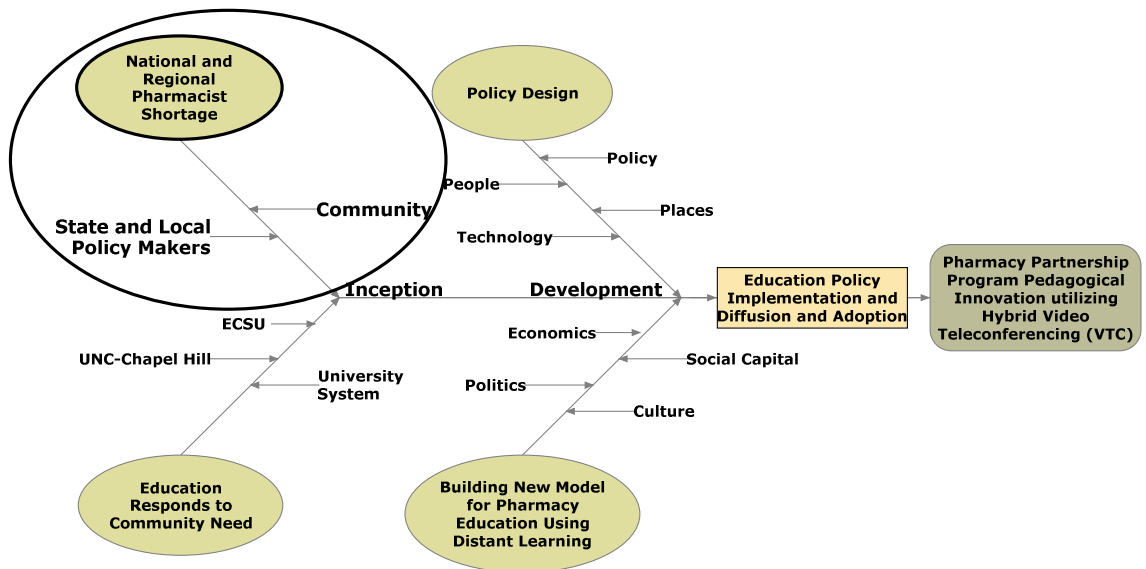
National and Regional Pharmacist Shortage

Policy Design

Policy

People

Places

Community

State and Local Policy Makers

Technology

Inception

Development

Education Policy Implementation and Diffusion and Adoption

Pharmacy Partnership Program Pedagogical Innovation utilizing Hybrid Video Teleconferencing (VTC)

ECSU

Economics

UNC-Chapel Hill

Social Capital

University System

Politics

Culture

Education Responds to Community Need

Building New Model for Pharmacy Education Using Distant Learning